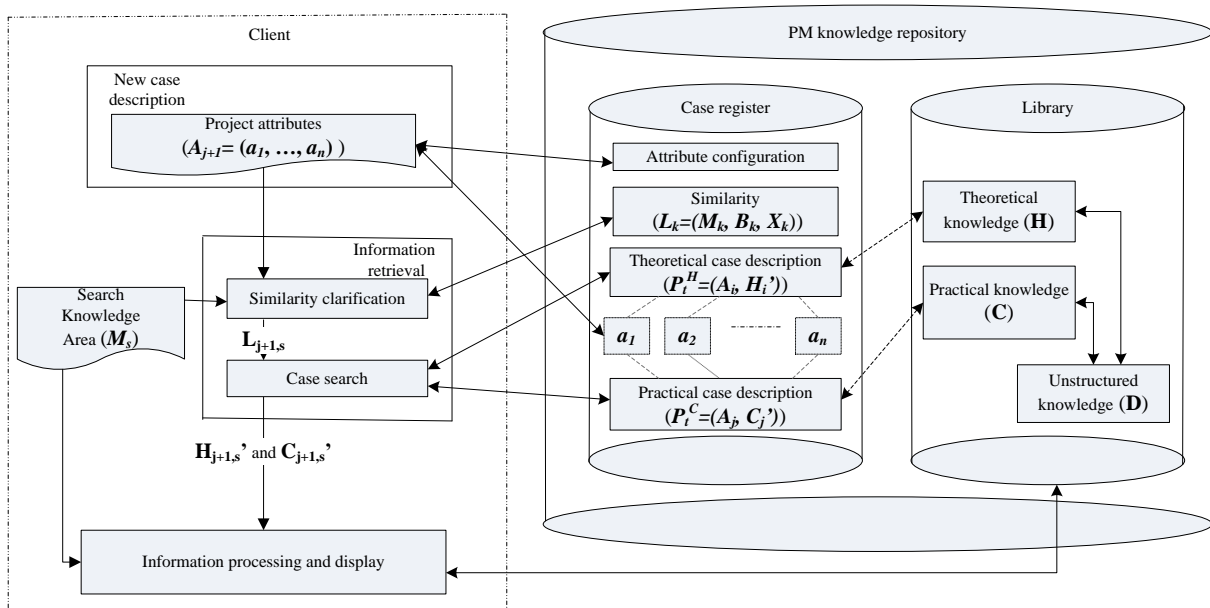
Client

New case description

Project attributes
$(A_{j+1}= (a_1, \ldots, a_n))$

Information retrieval

Search Knowledge Area ($M_s$)

Similarity clarification

$L_{j+1,s}$

Case search

$H_{j+1,s}$' and $C_{j+1,s}$'

Information processing and display

PM knowledge repository

Case register

Attribute configuration

Similarity
$(L_k=(M_k, B_k, X_k))$

Theoretical case description
$(P_t^H=(A_i, H_i'))$

$a_1$ $a_2$ $a_n$

Practical case description
$(P_t^C=(A_j, C_j'))$

Library

Theoretical knowledge (H)

Practical knowledge (C)

Unstructured knowledge (D)